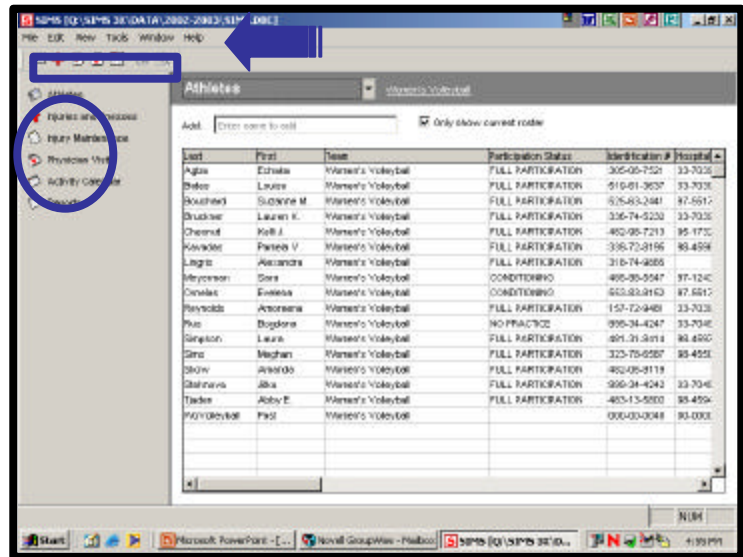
SIMS [Q:\SIMS 3E\DATA\2002-2003\SIM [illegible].DBC]

File Edit View Tools Window Help

Athletes
Injuries and Illnesses
Injury Maintenance
Physician Visit
Activity Calendar
Search

Athletes

Women's Volleyball

Add: Enter name to add

Only show current roster

| Last | First | Team | Participation Status | Identification # | Hospital |
|---|---|---|---|---|---|
| Agbis | Echelle | Women's Volleyball | FULL PARTICIPATION | 305-08-7521 | 33-7038 |
| Bebo | Louise | Women's Volleyball | FULL PARTICIPATION | 510-61-3637 | 33-7038 |
| Bouchard | Suzanne M | Women's Volleyball | FULL PARTICIPATION | 525-83-2441 | 87-5517 |
| Bruckner | Lauren K. | Women's Volleyball | FULL PARTICIPATION | 336-74-5230 | 33-7038 |
| Chesnut | Kelli J. | Women's Volleyball | FULL PARTICIPATION | 482-98-7213 | 95-1752 |
| Kavadas | Pamela V | Women's Volleyball | FULL PARTICIPATION | 336-72-8195 | 98-4598 |
| Lingris | Alexandra | Women's Volleyball | FULL PARTICIPATION | 318-74-4888 | |
| Meyerson | Sara | Women's Volleyball | CONDITIONING | 466-86-5547 | 97-1242 |
| Ornelas | Evelena | Women's Volleyball | CONDITIONING | 553-83-9163 | 87-5517 |
| Reynolds | Antoinette | Women's Volleyball | FULL PARTICIPATION | 157-72-9489 | 33-7038 |
| Rus | Bogdana | Women's Volleyball | NO PRACTICE | 998-34-4247 | 33-7048 |
| Simpson | Laura | Women's Volleyball | FULL PARTICIPATION | 491-31-3014 | 86-4990 |
| Sims | Meghan | Women's Volleyball | FULL PARTICIPATION | 323-78-6587 | 98-4550 |
| Slow | Amanda | Women's Volleyball | FULL PARTICIPATION | 482-08-8119 | |
| Stahnova | Jitka | Women's Volleyball | FULL PARTICIPATION | 999-34-4242 | 33-7048 |
| Taden | Abby E. | Women's Volleyball | FULL PARTICIPATION | 483-13-5800 | 98-4594 |
| WVolleyball | First | Women's Volleyball | | 000-00-0048 | 90-0000 |

NUM

Start | Microsoft PowerPoint - [...] | Novell GroupWise - Mailbox | SIMS [Q:\SIMS 3E\D...] | 4:39 PM